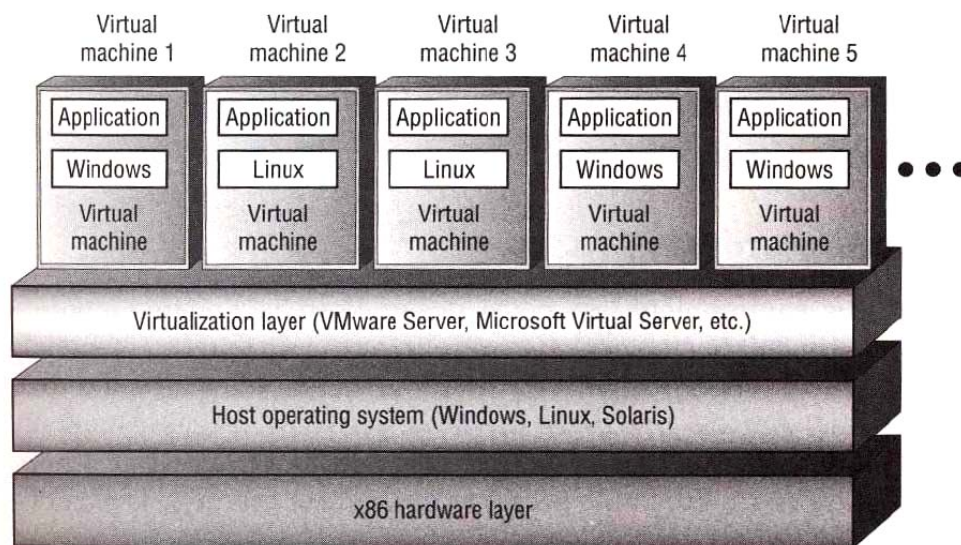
Virtual machine 1

Application
Windows
Virtual machine

Virtual machine 2

Application
Linux
Virtual machine

Virtual machine 3

Application
Linux
Virtual machine

Virtual machine 4

Application
Windows
Virtual machine

Virtual machine 5

Application
Windows
Virtual machine

Virtualization layer (VMware Server, Microsoft Virtual Server, etc.)

Host operating system (Windows, Linux, Solaris)

x86 hardware layer